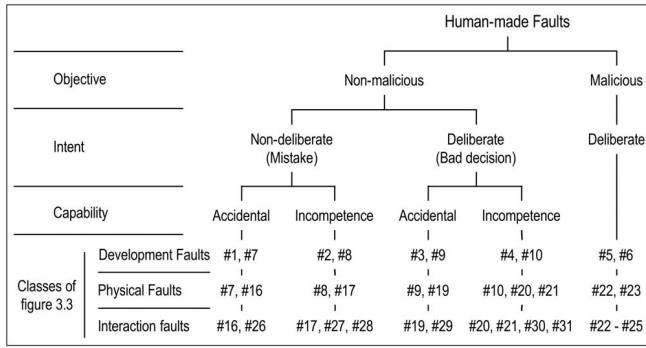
Human-made Faults

Objective

Non-malicious

Malicious

Intent

Non-deliberate (Mistake)

Deliberate (Bad decision)

Deliberate

Capability

Accidental

Incompetence

Accidental

Incompetence

| Classes of figure 3.3 | | | | | | |
|---|---|---|---|---|---|---|
| | Development Faults | #1, #7 | #2, #8 | #3, #9 | #4, #10 | #5, #6 |
| | Physical Faults | #7, #16 | #8, #17 | #9, #19 | #10, #20, #21 | #22, #23 |
| | Interaction faults | #16, #26 | #17, #27, #28 | #19, #29 | #20, #21, #30, #31 | #22 - #25 |